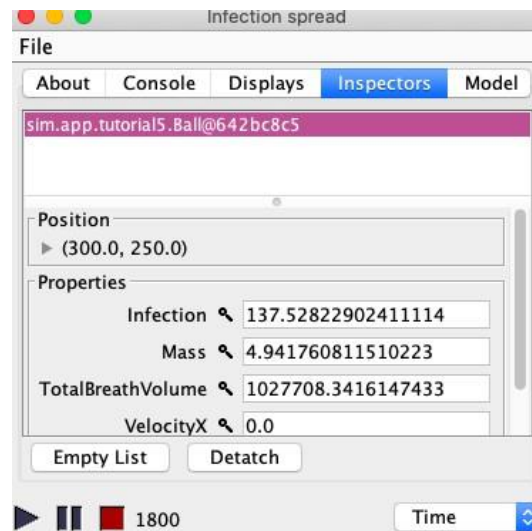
Infection spread

File

About Console Displays Inspectors Model

sim.app.tutorial5.Ball@642bc8c5

Position
(300.0, 250.0)

Properties

Infection 137.52822902411114

Mass 4.941760811510223

TotalBreathVolume 1027708.3416147433

VelocityX 0.0

Empty List Detatch

1800

Time